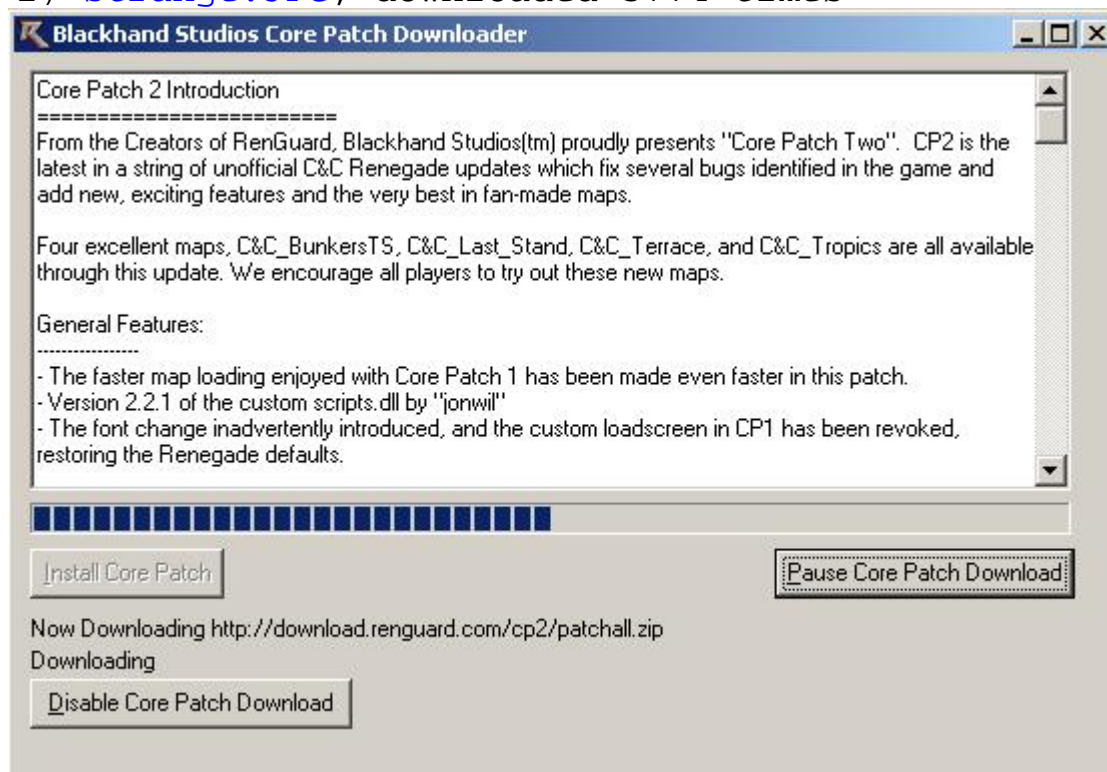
Blackhand Studios Core Patch Downloader

Core Patch 2 Introduction
=========================
From the Creators of RenGuard, Blackhand Studios(tm) proudly presents "Core Patch Two". CP2 is the latest in a string of unofficial C&C Renegade updates which fix several bugs identified in the game and add new, exciting features and the very best in fan-made maps.

Four excellent maps, C&C_BunkersTS, C&C_Last_Stand, C&C_Terrace, and C&C_Tropics are all available through this update. We encourage all players to try out these new maps.

General Features:
----------------
- The faster map loading enjoyed with Core Patch 1 has been made even faster in this patch.
- Version 2.2.1 of the custom scripts.dll by "jonwil"
- The font change inadvertently introduced, and the custom loadscreen in CP1 has been revoked, restoring the Renegade defaults.

Install Core Patch

Pause Core Patch Download

Now Downloading http://download.renguard.com/cp2/patchall.zip
Downloading

Disable Core Patch Download